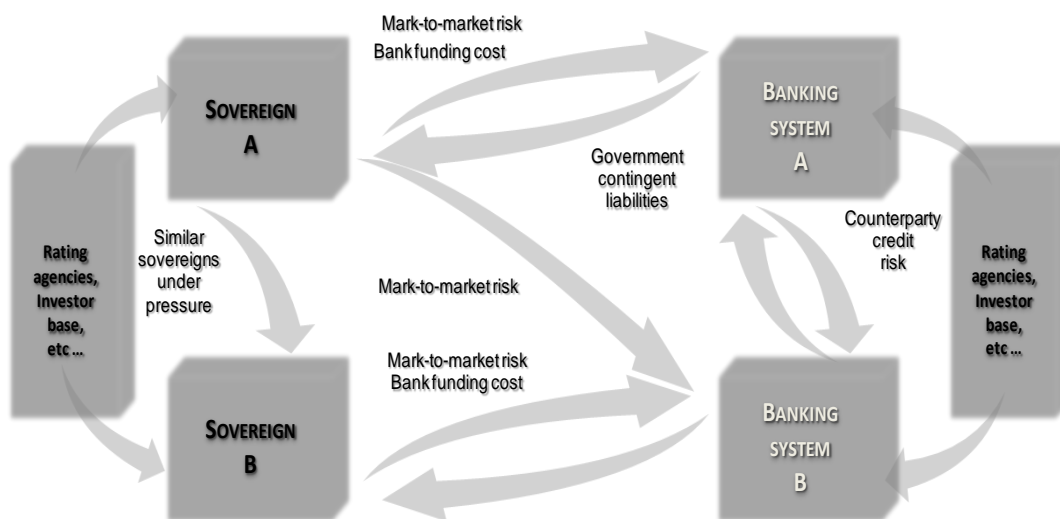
Mark-to-market risk
Bank funding cost

SOVEREIGN
A

BANKING
SYSTEM
A

Government
contingent
liabilities

Rating
agencies,
Investor
base,
etc...

Similar
sovereigns
under
pressure

Counterparty
credit
risk

Rating
agencies,
Investor
base,
etc...

Mark-to-market risk

Mark-to-market risk
Bank funding cost

SOVEREIGN
B

BANKING
SYSTEM
B